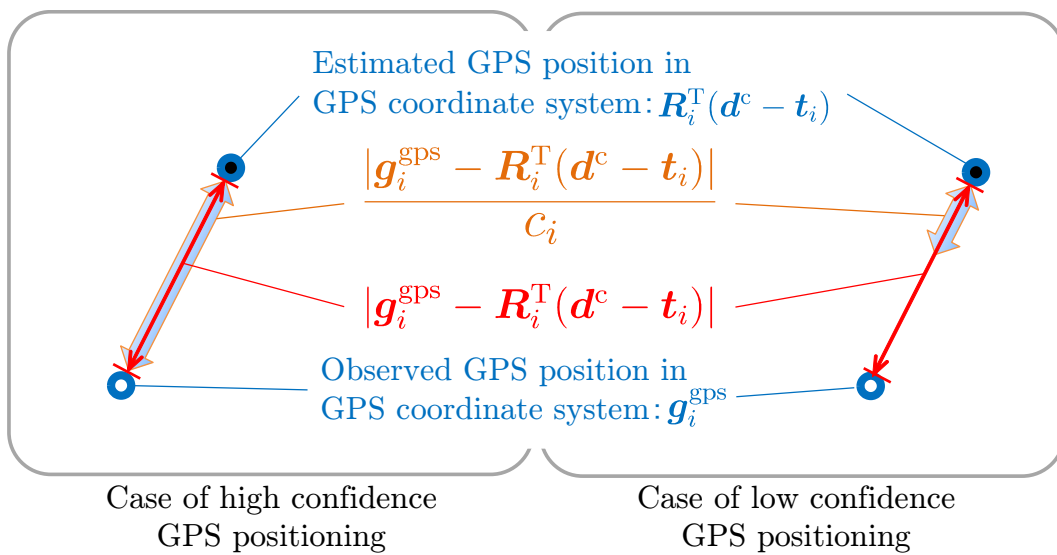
Estimated GPS position in GPS coordinate system: $\boldsymbol{R}_i^{\mathrm{T}}(\boldsymbol{d}^{\mathrm{c}} - \boldsymbol{t}_i)$

$\frac{|\boldsymbol{g}_i^{\mathrm{gps}} - \boldsymbol{R}_i^{\mathrm{T}}(\boldsymbol{d}^{\mathrm{c}} - \boldsymbol{t}_i)|}{c_i}$

$|\boldsymbol{g}_i^{\mathrm{gps}} - \boldsymbol{R}_i^{\mathrm{T}}(\boldsymbol{d}^{\mathrm{c}} - \boldsymbol{t}_i)|$

Observed GPS position in GPS coordinate system: $\boldsymbol{g}_i^{\mathrm{gps}}$

Case of high confidence GPS positioning

Case of low confidence GPS positioning